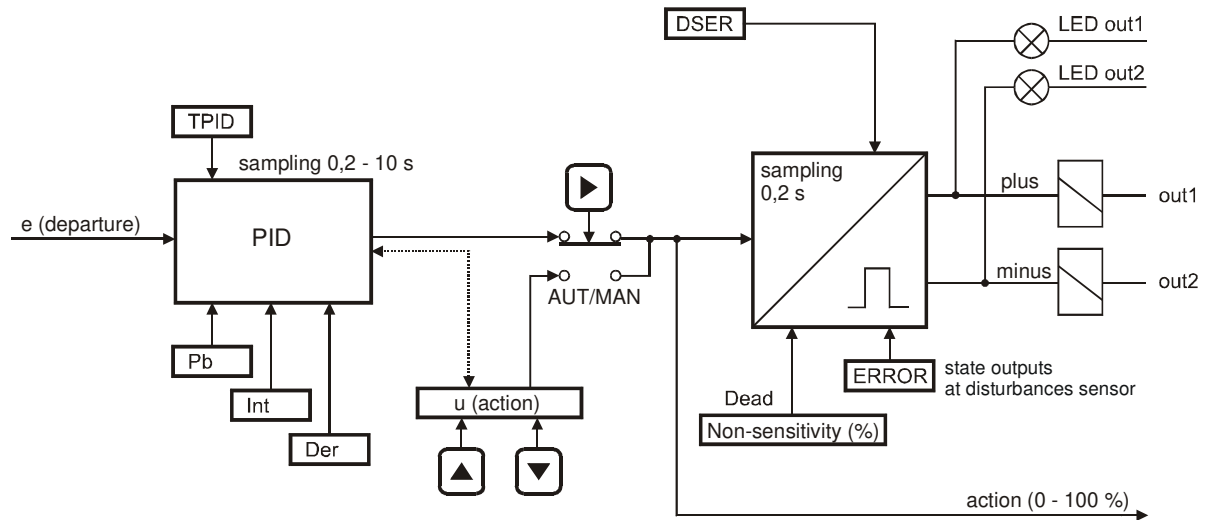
DSER

LED out1

LED out2

TPID

sampling 0,2 - 10 s

sampling 0,2 s

plus

out1

e (departure)

PID

minus

out2

AUT/MAN

Pb

ERROR

state outputs at disturbances sensor

Int

u (action)

Dead

Non-sensitivity (%)

Der

action (0 - 100 %)